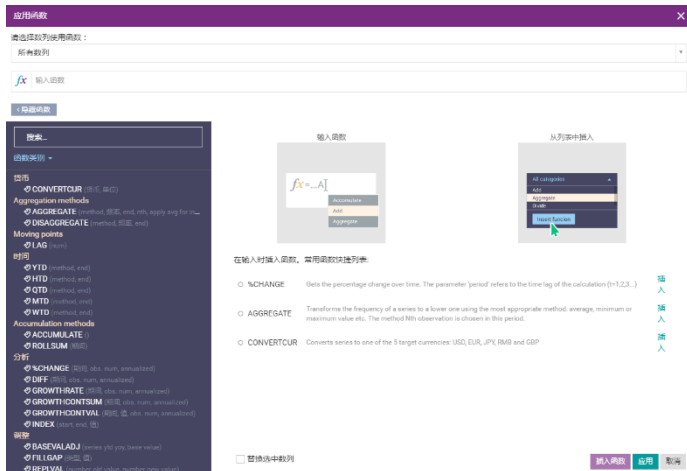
应用函数

请选择数列使用函数：
所有数列

fx 输入函数

‹ 隐藏函数

搜索...
函数类别 ▾

货币
CONVERTCUR (货币, 单位)
Aggregation methods
AGGREGATE (method, 频率, end, nth, apply avg for in...
DISAGGREGATE (method, 频率, end)
Moving points
LAG (num)
时间
YTD (method, end)
HTD (method, end)
QTD (method, end)
MTD (method, end)
WTD (method, end)
Accumulation methods
ACCUMULATE ()
ROLLSUM (期间)
分析
%CHANGE (期间, obs, num, annualized)
DIFF (期间, obs, num, annualized)
GROWTHRATE (期间, obs, num, annualized)
GROWTHCONTSUM (期间, obs, num, annualized)
GROWTHCONTVAL (期间, 值, obs, num, annualized)
INDEX (start, end, 值)
调整
BASEVALADJ (series yld yoy base value)
FILLGAP (类型, 值)
REPLVAL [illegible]

输入函数
$fx$ =...A
Accumulate
Add
Aggregate

从列表中插入
All categories
Add
Aggregate
Divide
Insert function

在输入时插入函数。常用函数快捷列表：

%CHANGE Gets the percentage change over time. The parameter 'period' refers to the time lag of the calculation (t=1,2,3...) 插入

AGGREGATE Transform the frequency of a series to a lower one using the most appropriate method: average, minimum or maximum value etc. The method Nth observation is chosen in this period. 插入

CONVERTCUR Converts series to one of the 5 target currencies: USD, EUR, JPY, RMB and GBP 插入

替换选中数列

插入函数 应用 取消